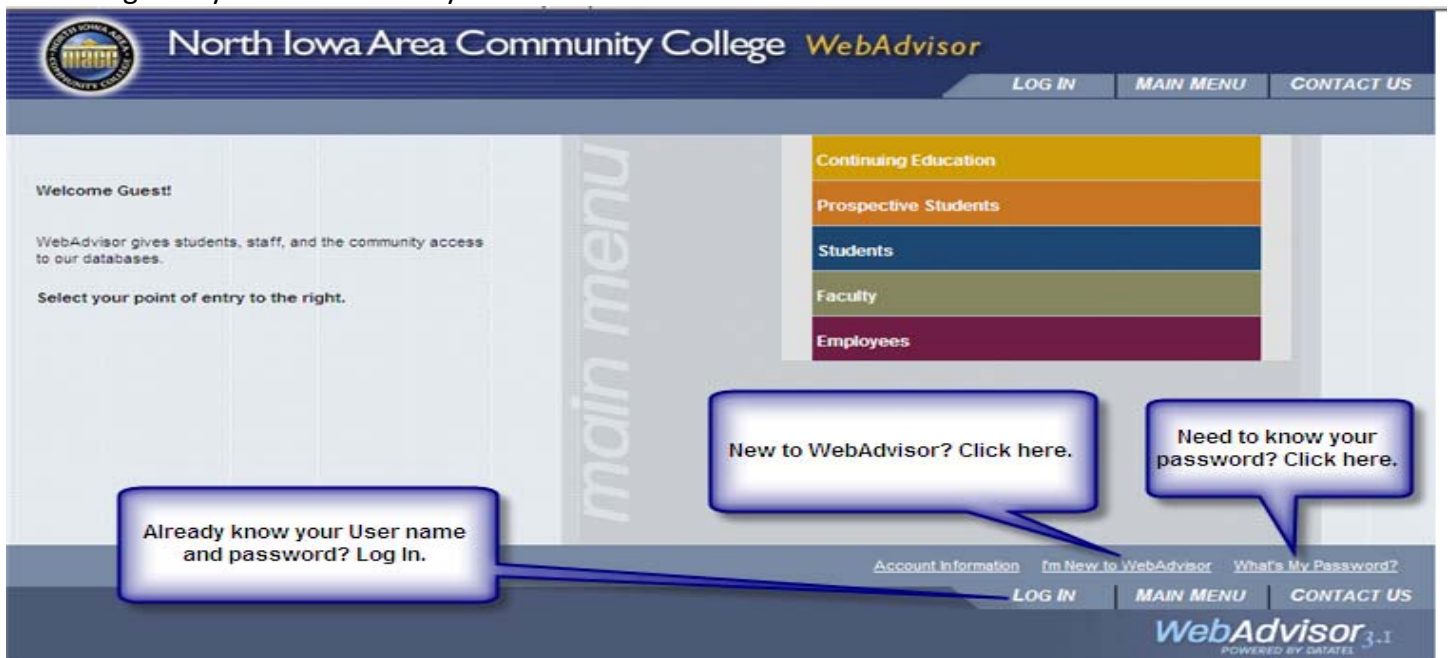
North Iowa Area Community College WebAdvisor

LOG IN | MAIN MENU | CONTACT US

Welcome Guest!

WebAdvisor gives students, staff, and the community access to our databases.

Select your point of entry to the right.

main menu

Continuing Education

Prospective Students

Students

Faculty

Employees

New to WebAdvisor? Click here.

Need to know your password? Click here.

Already know your User name and password? Log In.

Account Information | I'm New to WebAdvisor | What's My Password?

LOG IN | MAIN MENU | CONTACT US

WebAdvisor 3.1
POWERED BY DATATEL